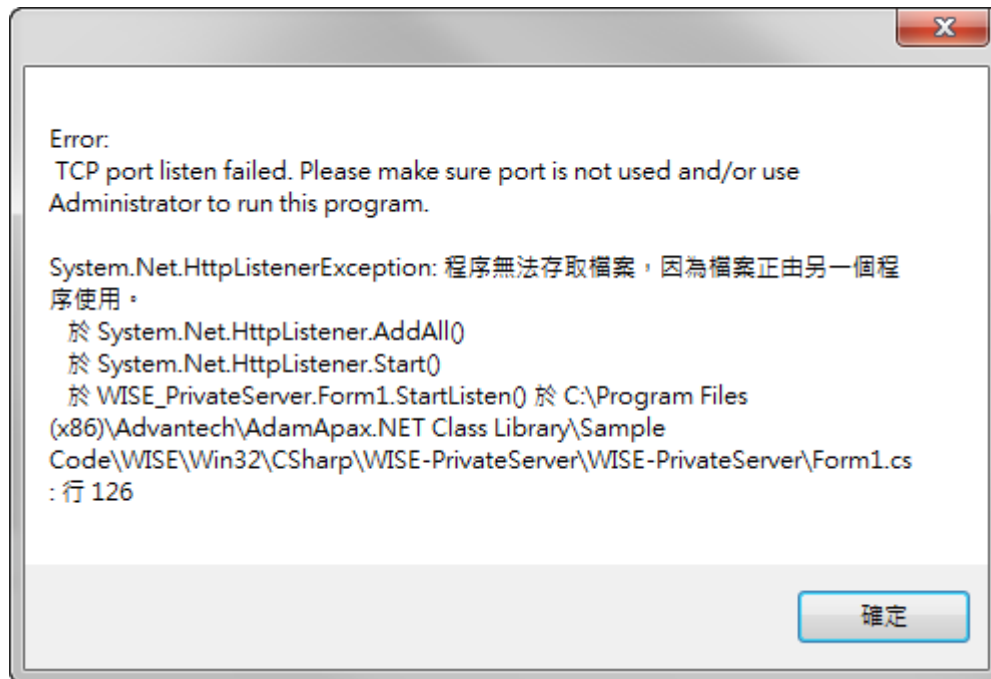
X

Error:
TCP port listen failed. Please make sure port is not used and/or use Administrator to run this program.

System.Net.HttpListenerException: 程序無法存取檔案，因為檔案正由另一個程序使用。
於 System.Net.HttpListener.AddAll()
於 System.Net.HttpListener.Start()
於 WISE_PrivateServer.Form1.StartListen() 於 C:\Program Files (x86)\Advantech\AdamApax.NET Class Library\Sample Code\WISE\Win32\CSharp\WISE-PrivateServer\WISE-PrivateServer\Form1.cs : 行 126

確定